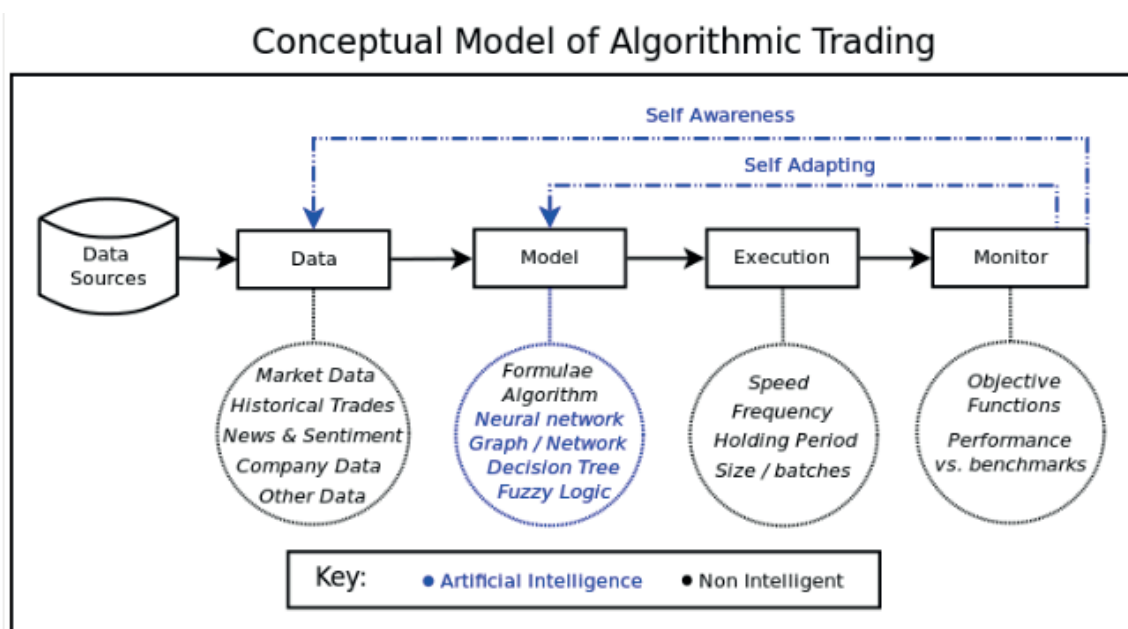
Conceptual Model of Algorithmic Trading

Self Awareness

Self Adapting

Data Sources

Data

Model

Execution

Monitor

Market Data
Historical Trades
News & Sentiment
Company Data
Other Data

Formulae
Algorithm
Neural network
Graph / Network
Decision Tree
Fuzzy Logic

Speed
Frequency
Holding Period
Size / batches

Objective Functions

Performance vs. benchmarks

Key: • Artificial Intelligence • Non Intelligent